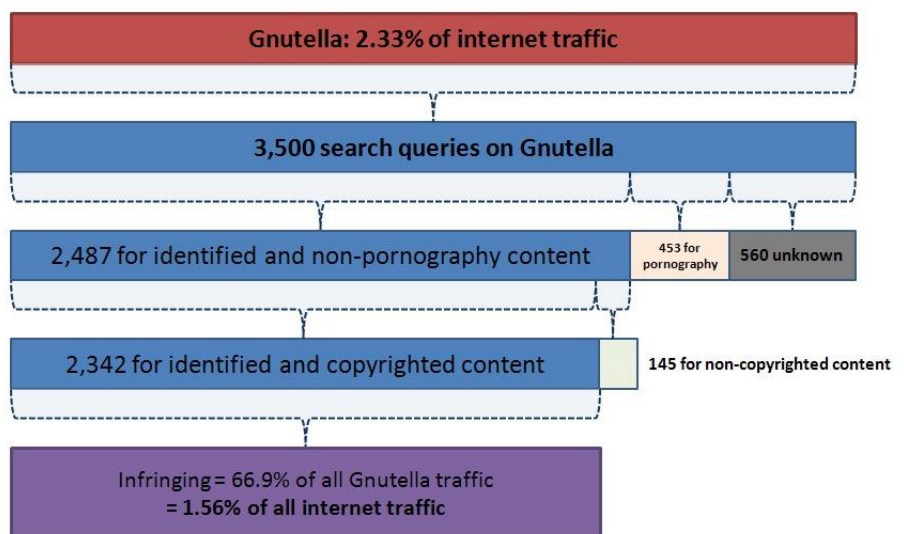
Gnutella: 2.33% of internet traffic

3,500 search queries on Gnutella

2,487 for identified and non-pornography content

453 for pornography

560 unknown

2,342 for identified and copyrighted content

145 for non-copyrighted content

Infringing = 66.9% of all Gnutella traffic
= 1.56% of all internet traffic